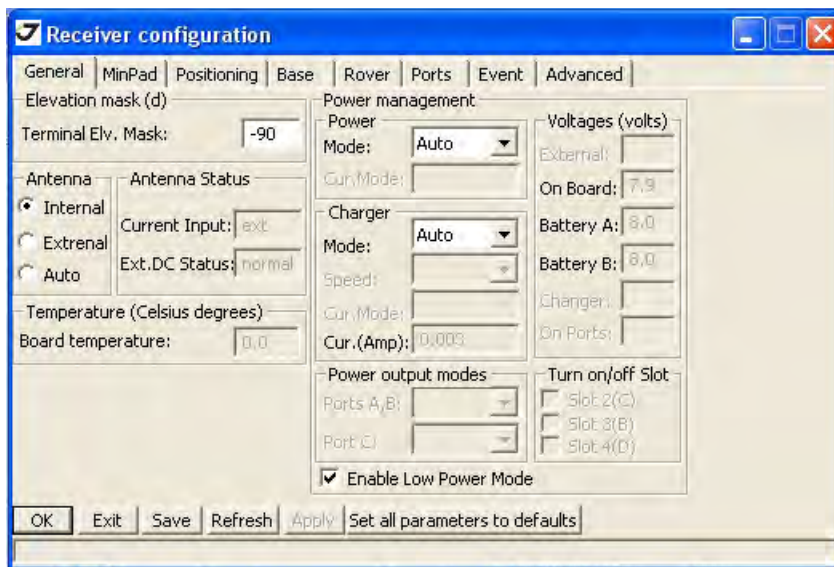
Receiver configuration

General | MinPad | Positioning | Base | Rover | Ports | Event | Advanced

Elevation mask (d)
Terminal Elv. Mask: -90

Antenna
Internal
Extrenal
Auto

Antenna Status
Current Input: ext
Ext.DC Status: normal

Temperature (Celsius degrees)
Board temperature: 0.0

Power management
Power
Mode: Auto
Cur.Mode:

Charger
Mode: Auto
Speed:
Cur.Mode:
Cur.(Amp): 0.003

Voltages (volts)
External:
On Board: 7.9
Battery A: 8.0
Battery B: 8.0
Charger:
On Ports:

Power output modes
Ports A,B:
Port C:

Turn on/off Slot
Slot 2(C)
Slot 3(B)
Slot 4(D)

Enable Low Power Mode

OK | Exit | Save | Refresh | Apply | Set all parameters to defaults